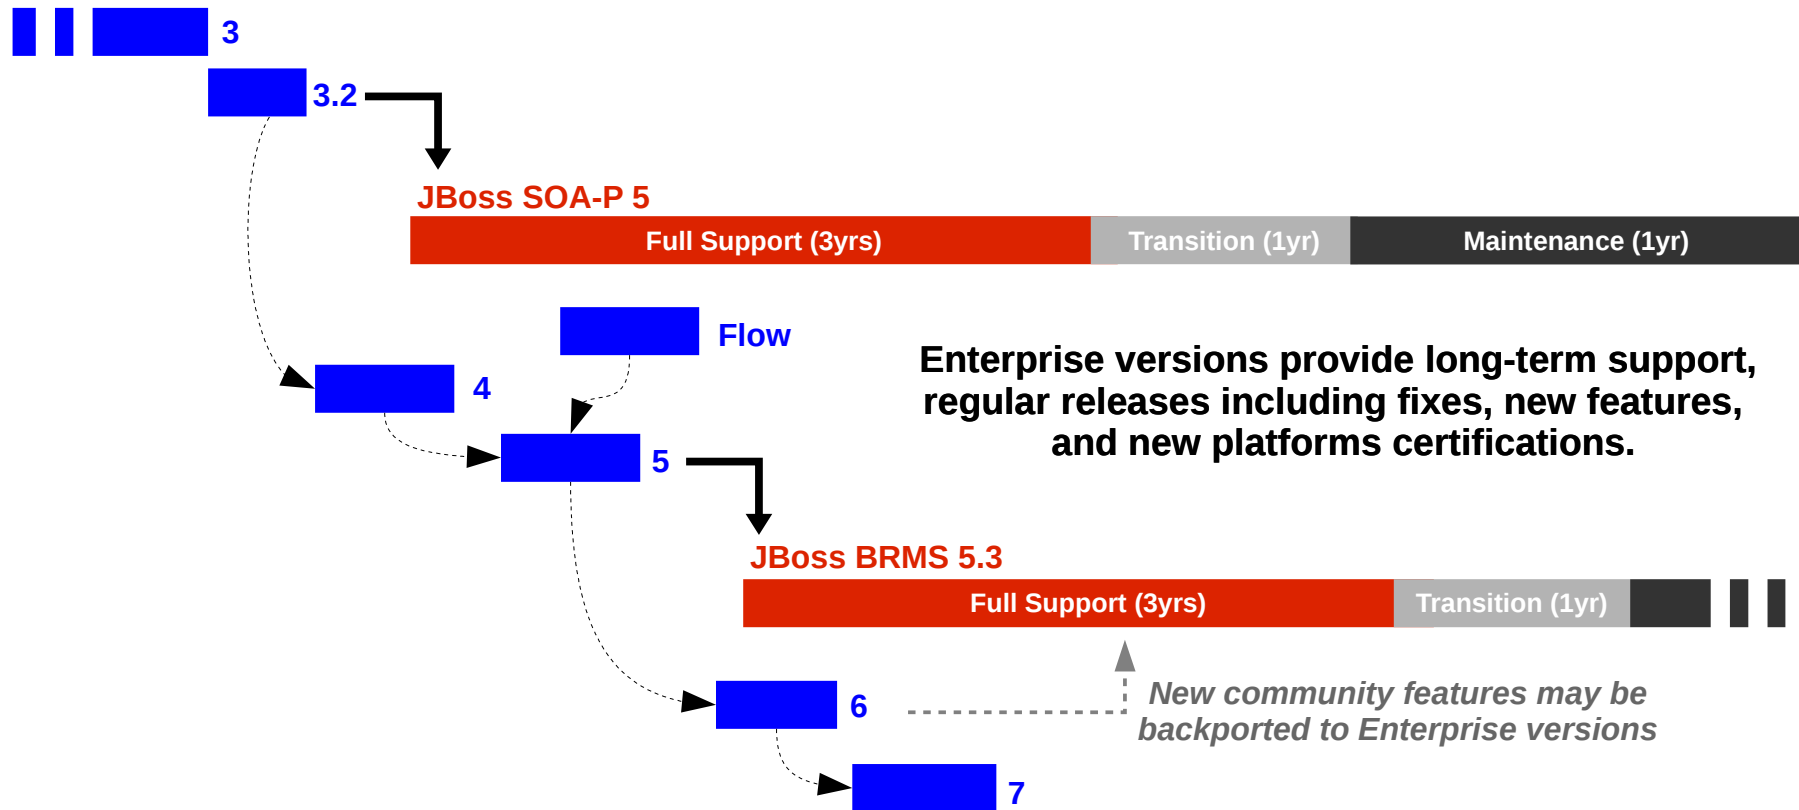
3

3.2

JBoss SOA-P 5

Full Support (3yrs)

Transition (1yr)

Maintenance (1yr)

Flow

Enterprise versions provide long-term support, regular releases including fixes, new features, and new platforms certifications.

4

5

JBoss BRMS 5.3

Full Support (3yrs)

Transition (1yr)

6

New community features may be backported to Enterprise versions

7